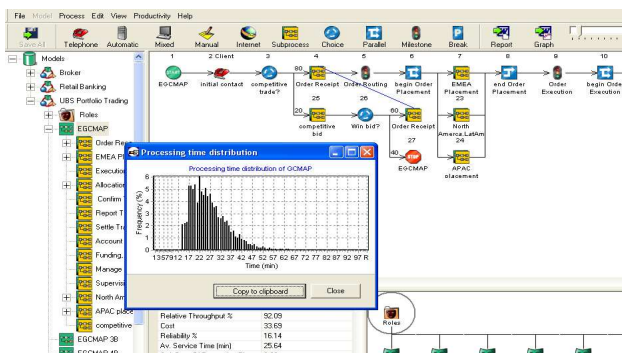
File Model Process Edit View Productivity Help

Save All Telephone Automatic Mixed Manual Internet Subprocess Choice Parallel Milestone Break Report Graph

Models
Broker
Retail Banking
UBS Portfolio Trading
Roles
EGCMAP
Order Rece
EMEA Pl
Execution
Allocation
Confirm
Report T
Settle Tr
Account
Funding,
Manage
Supervis
North Am
APAC place
competitive
EGCMAP 3B
EGCMAP 4B

1 2 Client 3 4 5 6 7 8 9 10

EGCMAP initial contact competitive trade? 80 Order Receipt Order Routing begin Order Placement EMEA Placement end Order Placement Order Execution begin Order Execution

25 26 23
20 competitive bid Win bid? 60 Order Receipt North America,LatAm
27 24
40 EGCMAP APAC placement

Processing time distribution
Processing time distribution of GCMAP
Frequency (%)
0 1 2 3 4 5 6 7
1357912 17 22 27 32 37 42 47 52 57 62 67 72 77 82 87 92 97 R
Time (min)
Copy to clipboard Close

Relative Throughput % 92.09
Cost 33.69
Reliability % 16.14
Av. Service Time (min) 25.64

Roles